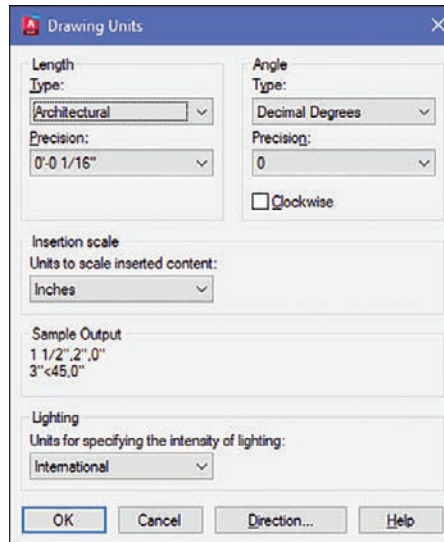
Drawing Units

Length
Type:
Architectural
Precision:
0'-0 1/16"

Angle
Type:
Decimal Degrees
Precision:
0
Clockwise

Insertion scale
Units to scale inserted content:
Inches

Sample Output
1 1/2",2",0"
3"<45,0"

Lighting
Units for specifying the intensity of lighting:
International

OK
Cancel
Direction...
Help